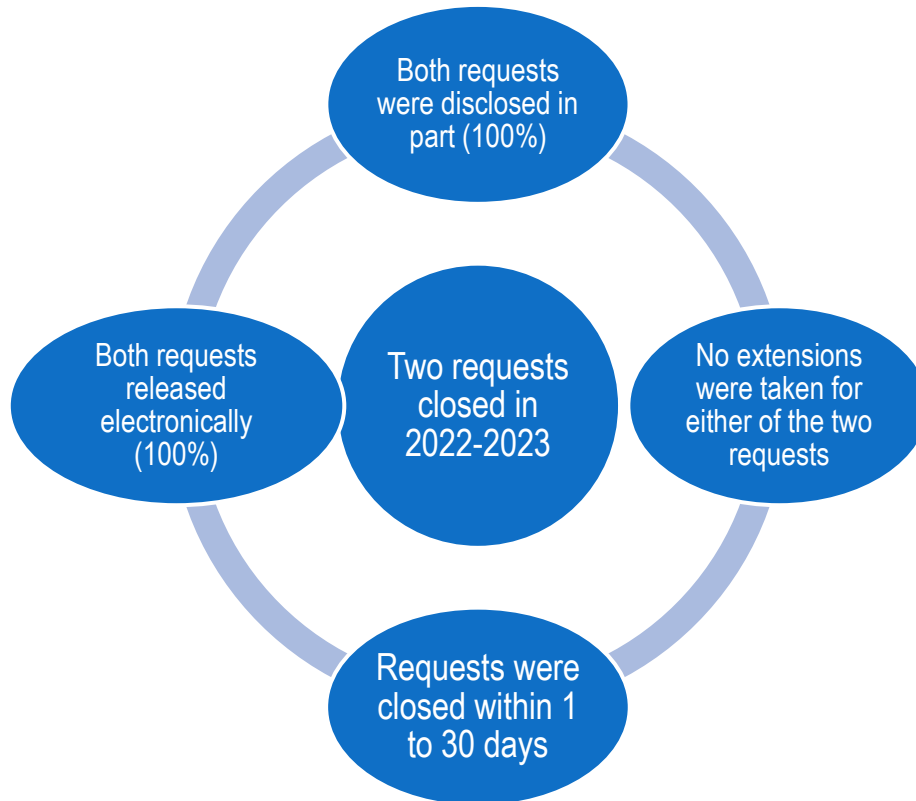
Two requests closed in 2022-2023

Both requests were disclosed in part (100%)

No extensions were taken for either of the two requests

Requests were closed within 1 to 30 days

Both requests released electronically (100%)